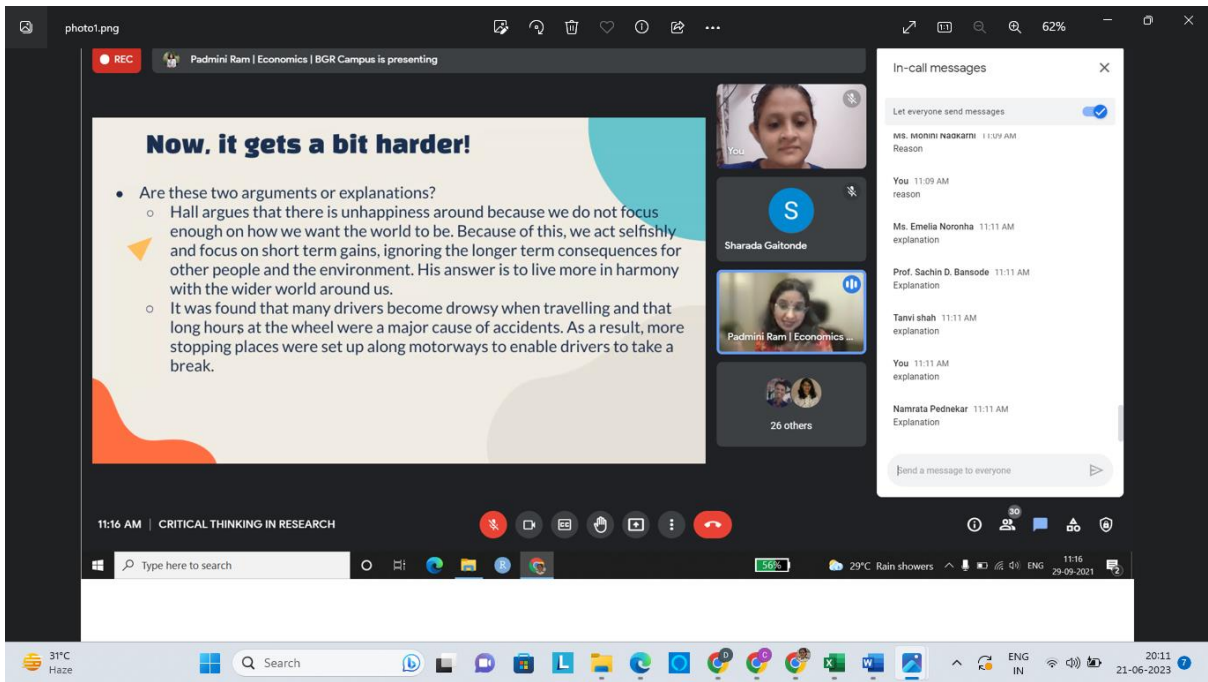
photo1.png

62%

REC

Padmini Ram | Economics | BGR Campus is presenting

Now, it gets a bit harder!

• Are these two arguments or explanations?
○ Hall argues that there is unhappiness around because we do not focus enough on how we want the world to be. Because of this, we act selfishly and focus on short term gains, ignoring the longer term consequences for other people and the environment. His answer is to live more in harmony with the wider world around us.
○ It was found that many drivers become drowsy when travelling and that long hours at the wheel were a major cause of accidents. As a result, more stopping places were set up along motorways to enable drivers to take a break.

You

S

Sharada Gaitonde

Padmini Ram | Economics ...

26 others

In-call messages

Let everyone send messages

Ms. Mohini Nadkarni 11:09 AM
Reason

You 11:09 AM
reason

Ms. Emelia Noronha 11:11 AM
explanation

Prof. Sachin D. Bansode 11:11 AM
Explanation

Tanvi shah 11:11 AM
explanation

You 11:11 AM
explanation

Namrata Pednekar 11:11 AM
Explanation

Send a message to everyone

11:16 AM | CRITICAL THINKING IN RESEARCH

30

Type here to search

56%

29°C Rain showers

ENG

11:16
29-09-2021

31°C
Haze

Search

ENG
IN

20:11
21-06-2023